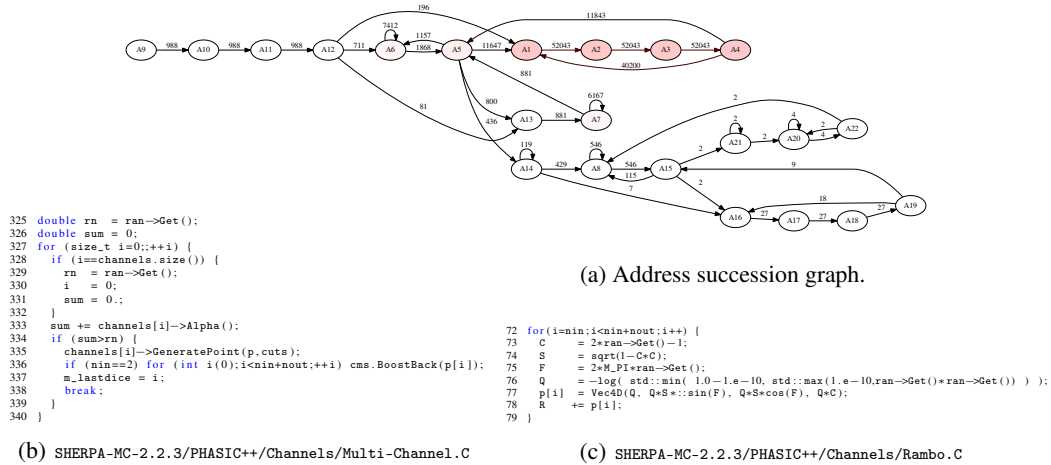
A9 988 A10 988 A11 988 A12 711 A6 1868 A5 11647 A1 52043 A2 52043 A3 52043 A4

196

7412

1157

11843

40200

881

6167

800

436

881

81

A13

A7

2

4

2

2

4

A21

A20

A22

119

546

2

A14 429 A8 546 A15

115

7

2

9

18

A16 27 A17 27 A18 27 A19

(a) Address succession graph.

325 double rn = ran->Get();
326 double sum = 0;
327 for (size_t i=0;;++i) {
328   if (i==channels.size()) {
329     rn = ran->Get();
330     i = 0;
331     sum = 0.;
332   }
333   sum += channels[i]->Alpha();
334   if (sum>rn) {
335     channels[i]->GeneratePoint(p,cuts);
336     if (nin==2) for (int i(0);i<nin+nout;++i) cms.BoostBack(p[i]);
337     m_lastdice = i;
338     break;
339   }
340 }

(b) SHERPA-MC-2.2.3/PHASIC++/Channels/Multi-Channel.C

72 for(i=nin;i<nin+nout;i++) {
73   C = 2*ran->Get()-1;
74   S = sqrt(1-C*C);
75   F = 2*M_PI*ran->Get();
76   Q = -log( std::min( 1.0-1.e-10, std::max(1.e-10,ran->Get()*ran->Get()) ) );
77   p[i] = Vec4D(Q, Q*S*::sin(F), Q*S*cos(F), Q*C);
78   R += p[i];
79 }

(c) SHERPA-MC-2.2.3/PHASIC++/Channels/Rambo.C